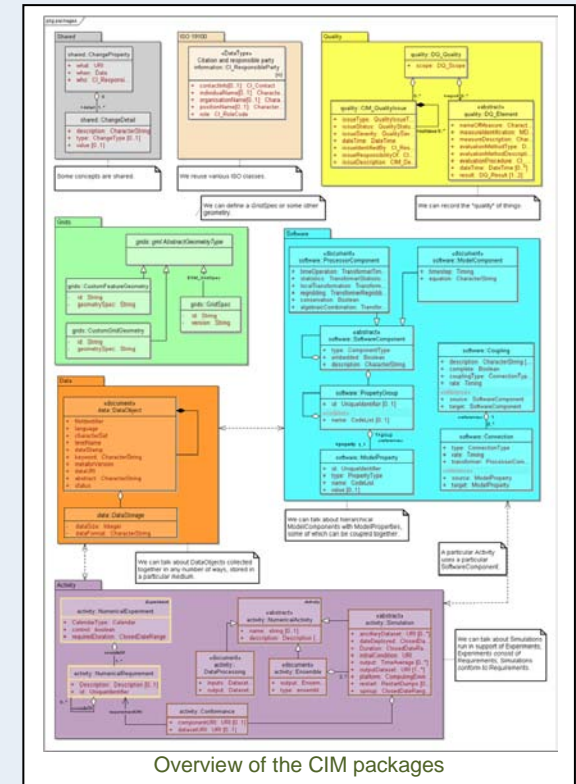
cim packages

Shared

shared: ChangeProperty
what: URI
when: Date
who: CI_Responsi...

shared: ChangeDetail
description: CharacterString
type: ChangeType [0..1]
value [0..1]

Some concepts are shared.

ISO 19100

«DataType»
Citation and responsible party information::CI_ResponsibleParty

contactInfo [0..1]: CI_Contact
individualName [0..1]: Characte...
organisationName [0..1]: Chara...
positionName [0..1]: Character...
role: CI_RoleCode

We reuse various ISO classes.

We can define a GridSpec or some other geometry.

Quality

quality: DQ_Quality
scope: DQ_Scope

quality: CIM_QualityIssue
issueType: QualityIssueT...
issueStatus: QualityStatu...
issueSeverity: QualitySev...
issueDate: DateTime
issueIdentifiedBy: CI_Res...
issueResponsibility: CI_Cit...
issueDescription: CIM_De...

«abstract»
quality: DQ_Element
nameOfMeasure: Charact...
measureIdentification: MD...
measureDescription: Char...
evaluationMethodType: D...
evaluationMethodDescript...
evaluationProcedure: CI...
dateTime: DateTime [0..*]
result: DQ_Result [1..2]

We can record the "quality" of things.

Grids

grids: gml:AbstractGeometryType

grids: CustomFeatureGeometry
id: String
geometrySpec: String

grids: CustomGridGeometry
id: String
geometrySpec: String

grids: GridSpec
id: String
version: String

Software

«abstract»
software: ProcessorComponent
timeOperation: TransformerTim...
statistics: TransformerStatistic...
localTransformation: Transform...
regridding: TransformerRegrid...
conservation: Boolean
algebraicCombination: Transfor...

«abstract»
software: ModelComponent
timestep: Timing
equation: CharacterString

«abstract»
software: SoftwareComponent
type: ComponentType
embedded: Boolean
description: CharacterString

software: Coupling
description: CharacterString [...]
complete: Boolean
couplingType: ConnectionTyp...
rate: Timing
source: SoftwareComponent
target: SoftwareComponent

software: PropertyGroup
id: UniqueIdentifier [0..1]
name: CodeList [0..1]

software: Connection
type: ConnectionType
rate: Timing
transformer: ProcessorCom...
source: ModelProperty
target: ModelProperty

software: ModelProperty
id: UniqueIdentifier
type: PropertyType
name: CodeList
value [0..1]

We can talk about hierarchical ModelComponents with ModelProperties, some of which can be coupled together.

Data

«document»
data: DataObject
fileName
language
characterSet
timeFrame
dateStamp
keyword: CharacterString
metaInformation
dataURI
abstract: CharacterString
status

data: DataStorage
dataSize: Integer
dataFormat: CharacterString

We can talk about DataObjects collected together in any number of ways, stored in a particular Medium.

A particular Activity uses a particular SoftwareComponent.

Activity

activity: NumericalExperiment
CalendarType: Calendar
control: boolean
requiredDuration: ClosedDateRange

activity: NumericalRequirement
Description: Description [0..1]
id: UniqueIdentifier

«abstract»
activity: NumericalActivity
name: String [0..1]
description: Description [...]

«document»
activity: DataProcessing
inputs: Dataset
output: Dataset

«document»
activity: Ensemble
output: Ensem...
type: ensembl...

«abstract»
activity: Simulation
ancillaryDataset: URI [0..*]
dataDeployed: ClosedDa...
Duration: ClosedDateRa...
initialCondition: URI
output: TimeAverage [0..*]
outputDataset: URI [0..*]
platform: ComputingDom...
restart: RestartDumps [0..1]
spinup: ClosedDateRang...

activity: Conformance
component URI [0..1]
datasetURI: URI [0..1]

We can talk about Simulations run in support of Experiments. Experiments consist of Requirements. Simulations conform to Requirements.

Overview of the CIM packages